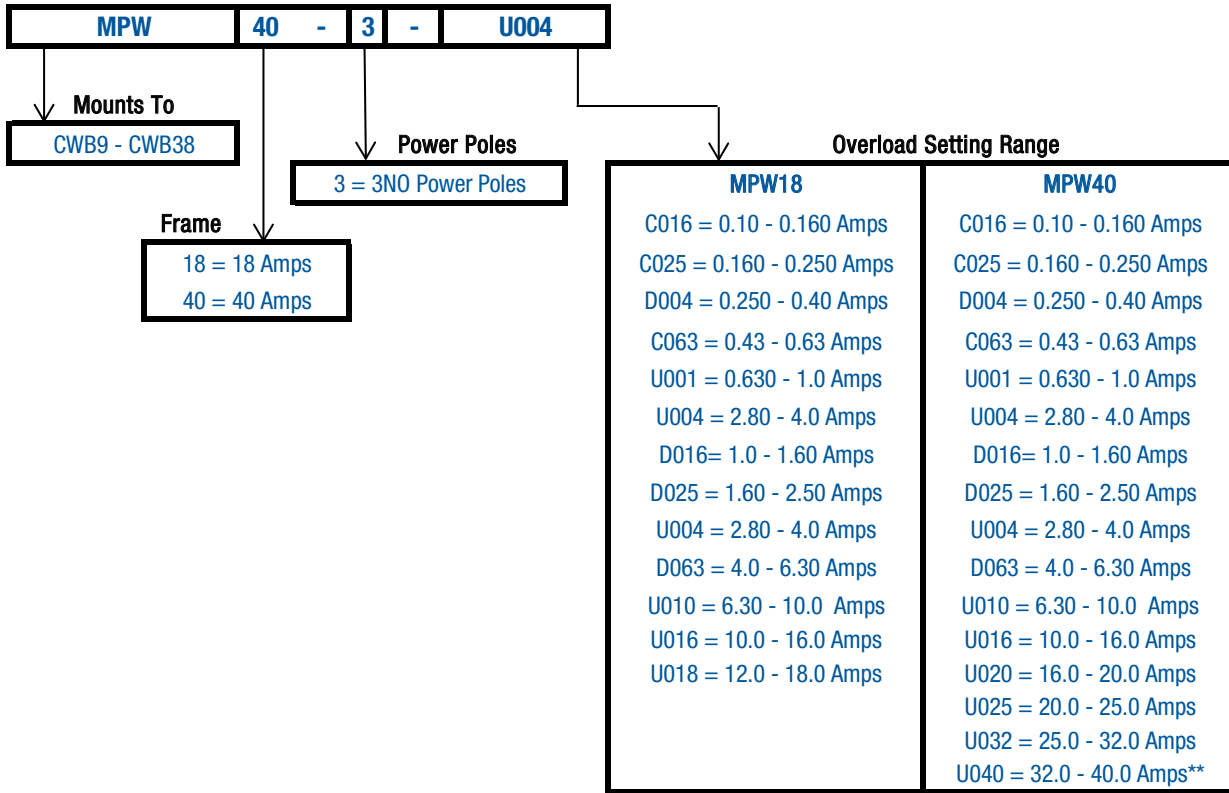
| MPW | 40 - | 3 | - | U004 |
|---|---|---|---|---|

Mounts To

CWB9 - CWB38

Power Poles

3 = 3NO Power Poles

Frame

18 = 18 Amps
40 = 40 Amps

Overload Setting Range

| MPW18 | MPW40 |
|---|---|
| C016 = 0.10 - 0.160 Amps | C016 = 0.10 - 0.160 Amps |
| C025 = 0.160 - 0.250 Amps | C025 = 0.160 - 0.250 Amps |
| D004 = 0.250 - 0.40 Amps | D004 = 0.250 - 0.40 Amps |
| C063 = 0.43 - 0.63 Amps | C063 = 0.43 - 0.63 Amps |
| U001 = 0.630 - 1.0 Amps | U001 = 0.630 - 1.0 Amps |
| U004 = 2.80 - 4.0 Amps | U004 = 2.80 - 4.0 Amps |
| D016= 1.0 - 1.60 Amps | D016= 1.0 - 1.60 Amps |
| D025 = 1.60 - 2.50 Amps | D025 = 1.60 - 2.50 Amps |
| U004 = 2.80 - 4.0 Amps | U004 = 2.80 - 4.0 Amps |
| D063 = 4.0 - 6.30 Amps | D063 = 4.0 - 6.30 Amps |
| U010 = 6.30 - 10.0 Amps | U010 = 6.30 - 10.0 Amps |
| U016 = 10.0 - 16.0 Amps | U016 = 10.0 - 16.0 Amps |
| U018 = 12.0 - 18.0 Amps | U020 = 16.0 - 20.0 Amps |
| | U025 = 20.0 - 25.0 Amps |
| | U032 = 25.0 - 32.0 Amps |
| | U040 = 32.0 - 40.0 Amps** |